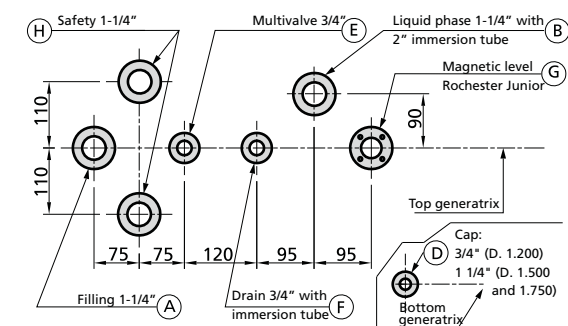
H Safety 1-1/4"

Multivalve 3/4" E

Liquid phase 1-1/4" with 2" immersion tube B

Magnetic level Rochester Junior G

110

110

90

Top generatrix

75 75 120 95 95

Cap:
D 3/4" (D. 1.200)
1 1/4" (D. 1.500 and 1.750)

Filling 1-1/4" A

Drain 3/4" with immersion tube F

Bottom generatrix